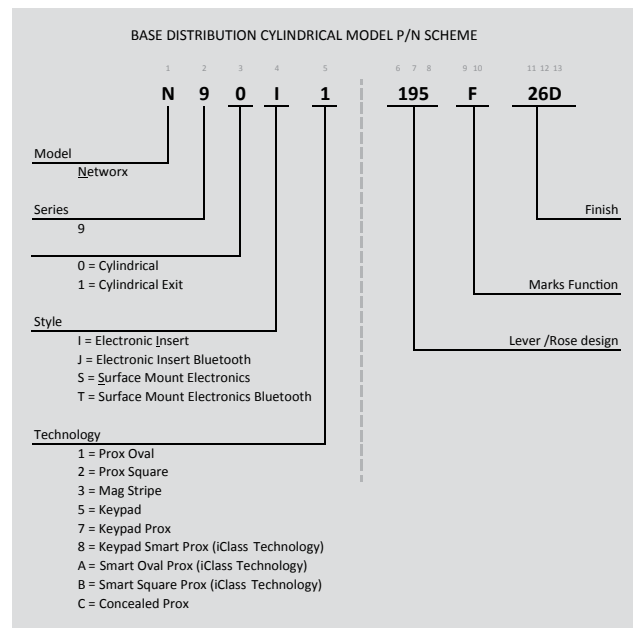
BASE DISTRIBUTION CYLINDRICAL MODEL P/N SCHEME

1 2 3 4 5 6 7 8 9 10 11 12 13

N 9 0 I 1 195 F 26D

Model
Networx

Series
9

0 = Cylindrical
1 = Cylindrical Exit

Style
I = Electronic Insert
J = Electronic Insert Bluetooth
S = Surface Mount Electronics
T = Surface Mount Electronics Bluetooth

Technology
1 = Prox Oval
2 = Prox Square
3 = Mag Stripe
5 = Keypad
7 = Keypad Prox
8 = Keypad Smart Prox (iClass Technology)
A = Smart Oval Prox (iClass Technology)
B = Smart Square Prox (iClass Technology)
C = Concealed Prox

Finish

Marks Function

Lever /Rose design